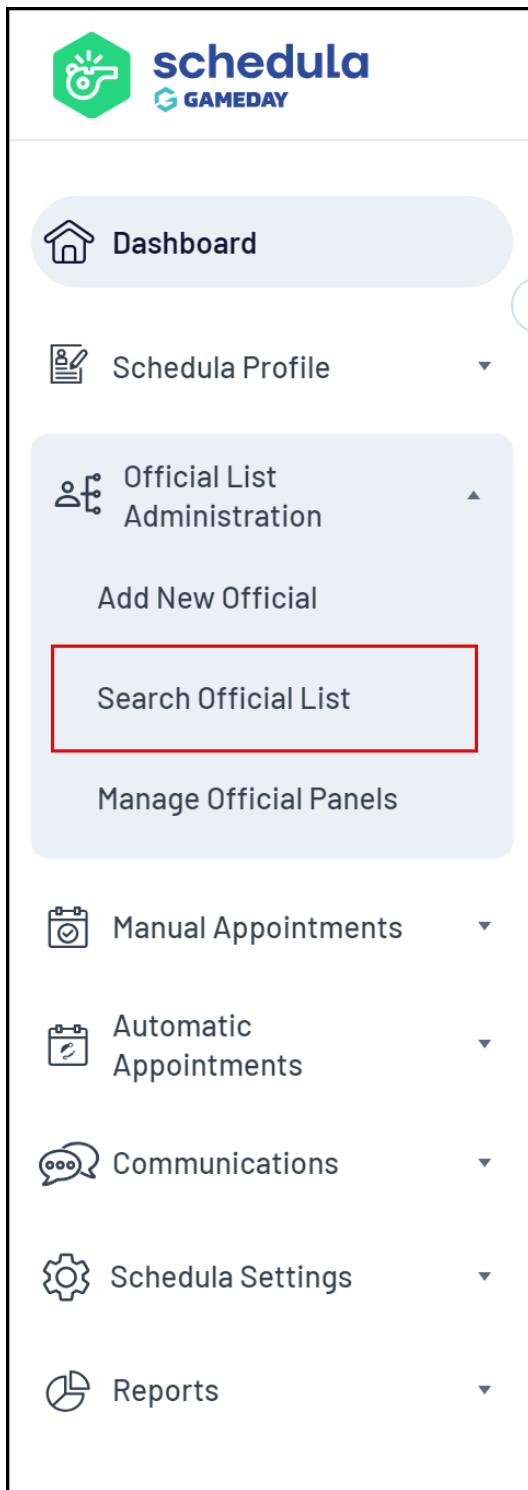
schedula
GAMEDAY

Dashboard

Schedula Profile

Official List Administration

Add New Official

Search Official List

Manage Official Panels

Manual Appointments

Automatic Appointments

Communications

Schedula Settings

Reports